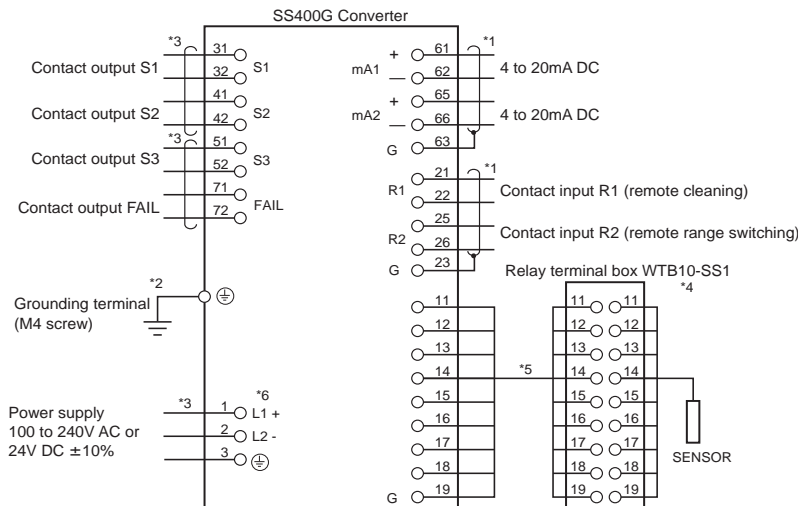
SS400G Converter

*3
Contact output S1
31
32
S1
Contact output S2
41
42
S2
*3
Contact output S3
51
52
S3
71
Contact output FAIL
72
FAIL

*1
+
mA1
—
61
62
4 to 20mA DC
+
mA2
—
65
66
4 to 20mA DC
G
63

*1
R1
21
22
Contact input R1 (remote cleaning)
R2
25
26
Contact input R2 (remote range switching)
G
23

*2
Grounding terminal
(M4 screw)
⏚

Relay terminal box WTB10-SS1
*4
11
12
13
14
15
16
17
18
G
19
*5
11 11
12 12
13 13
14 14
15 15
16 16
17 17
18 18
19 19
SENSOR

*6
*3
Power supply
100 to 240V AC or
24V DC ±10%
1 L1 +
2 L2 -
3 ⏚